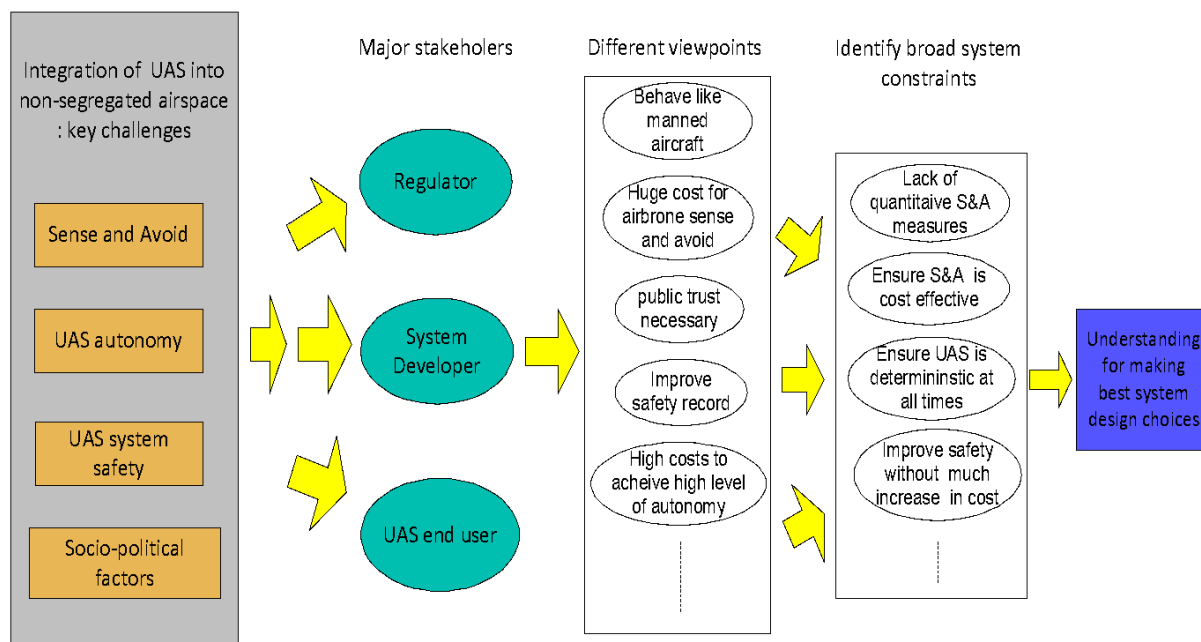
Integration of UAS into non-segregated airspace : key challenges

Sense and Avoid

UAS autonomy

UAS system safety

Socio-political factors

Major stakeholers

Regulator

System Developer

UAS end user

Different viewpoints

Behave like manned aircraft

Huge cost for airbrone sense and avoid

public trust necessary

Improve safety record

High costs to acheive high level of autonomy

Identify broad system constraints

Lack of quantitaive S&A measures

Ensure S&A is cost effective

Ensure UAS is determininstic at all times

Improve safety without much increase in cost

Understanding for making best system design choices